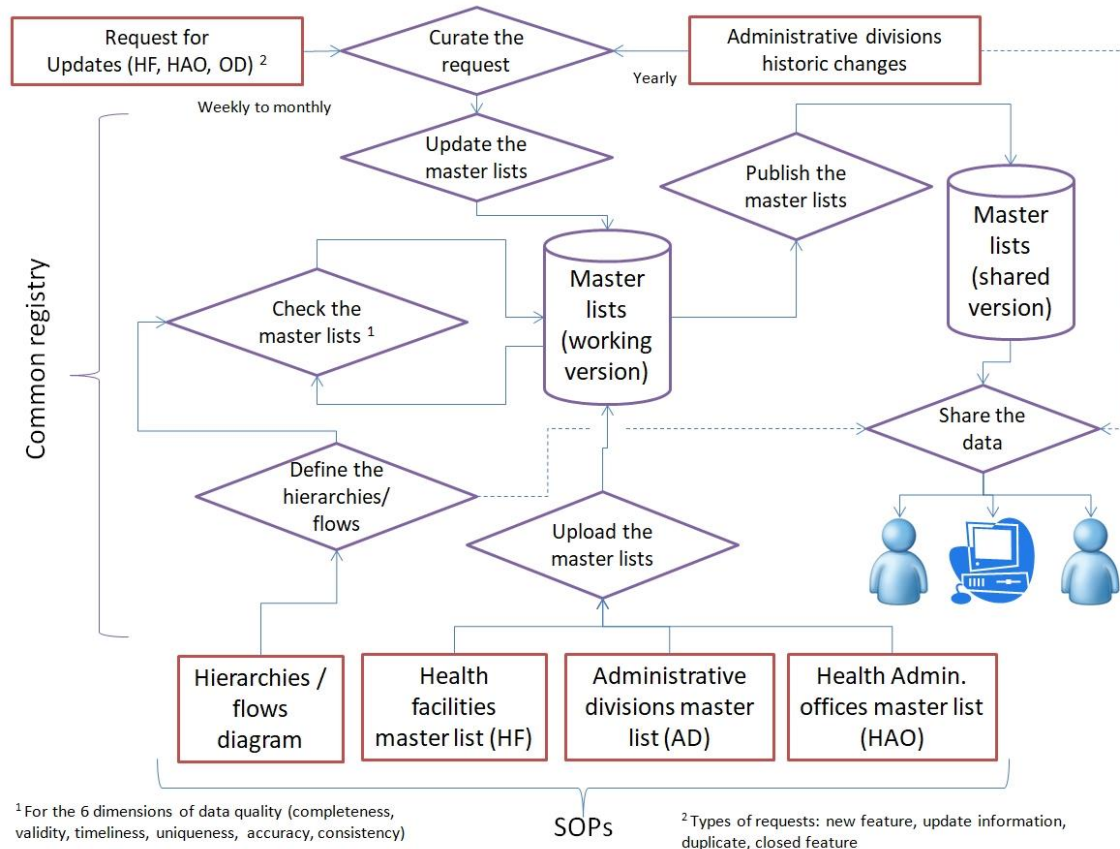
Request for Updates (HF, HAO, OD) $^2$

Curate the request

Administrative divisions historic changes

Yearly

Weekly to monthly

Update the master lists

Publish the master lists

Master lists (shared version)

Common registry

Check the master lists $^1$

Master lists (working version)

Share the data

Define the hierarchies/ flows

Upload the master lists

Hierarchies / flows diagram

Health facilities master list (HF)

Administrative divisions master list (AD)

Health Admin. offices master list (HAO)

$^1$ For the 6 dimensions of data quality (completeness, validity, timeliness, uniqueness, accuracy, consistency)

SOPs

$^2$ Types of requests: new feature, update information, duplicate, closed feature